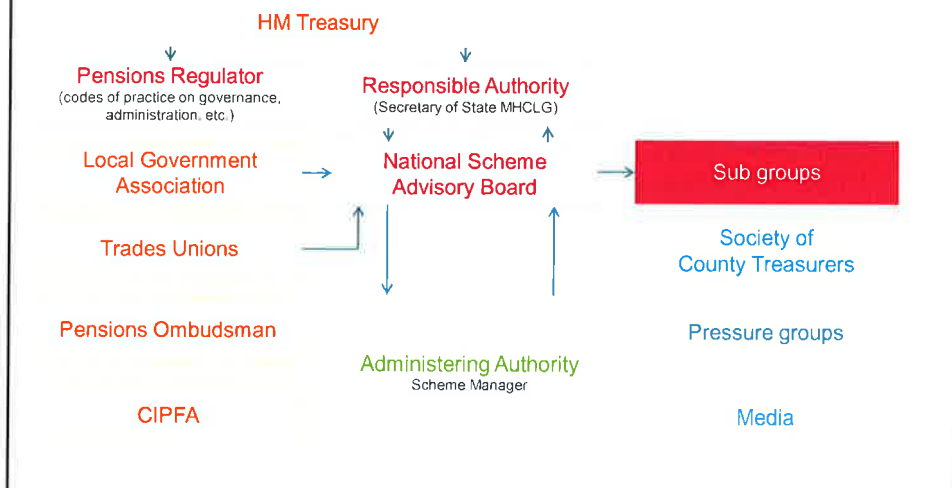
HM Treasury

Pensions Regulator
(codes of practice on governance, administration, etc.)

Responsible Authority
(Secretary of State MHCLG)

Local Government Association

National Scheme Advisory Board

Sub groups

Trades Unions

Society of County Treasurers

Pensions Ombudsman

Pressure groups

Administering Authority
Scheme Manager

CIPFA

Media